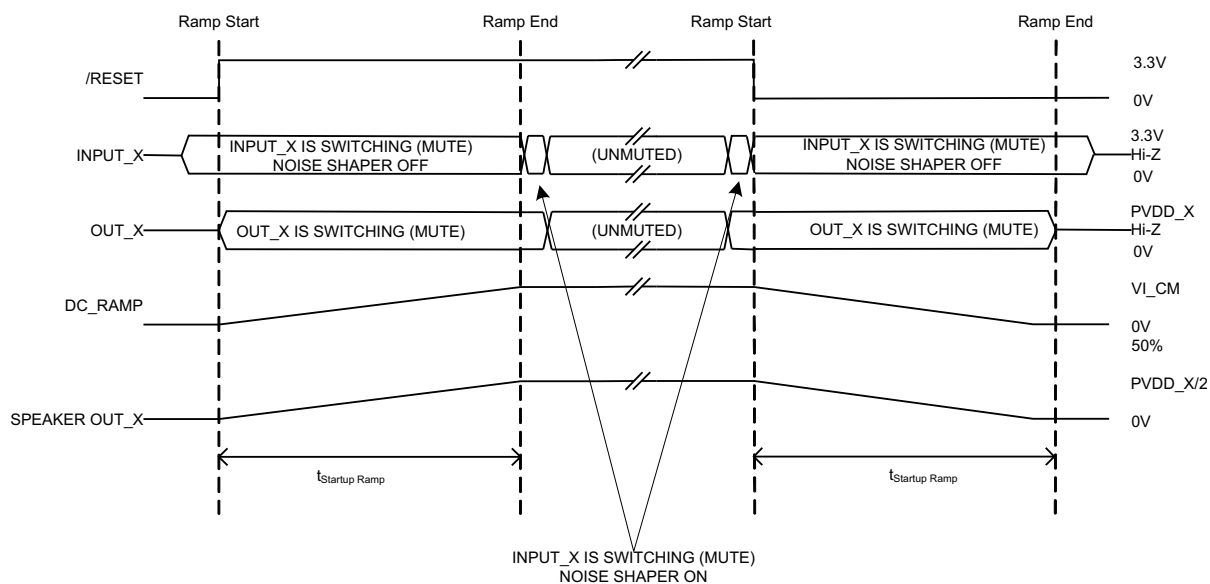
Ramp Start

Ramp End

Ramp Start

Ramp End

/RESET

3.3V

0V

INPUT_X

INPUT_X IS SWITCHING (MUTE) NOISE SHAPER OFF

(UNMUTED)

INPUT_X IS SWITCHING (MUTE) NOISE SHAPER OFF

3.3V

Hi-Z

0V

OUT_X

OUT_X IS SWITCHING (MUTE)

(UNMUTED)

OUT_X IS SWITCHING (MUTE)

PVDD_X

Hi-Z

0V

DC_RAMP

VI_CM

0V

50%

PVDD_X/2

SPEAKER OUT_X

0V

$t_{Startup\ Ramp}$

$t_{Startup\ Ramp}$

INPUT_X IS SWITCHING (MUTE) NOISE SHAPER ON